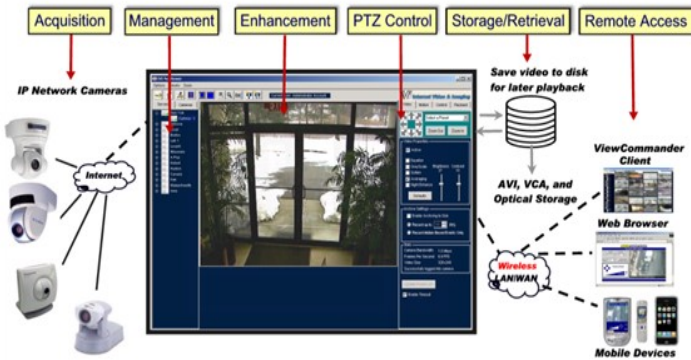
Acquisition
Management
Enhancement
PTZ Control
Storage/Retrieval
Remote Access

IP Network Cameras

Internet

Save video to disk for later playback

AVI, VCA, and Optical Storage

ViewCommander Client

Web Browser

Wireless LAN/WAN

Mobile Devices